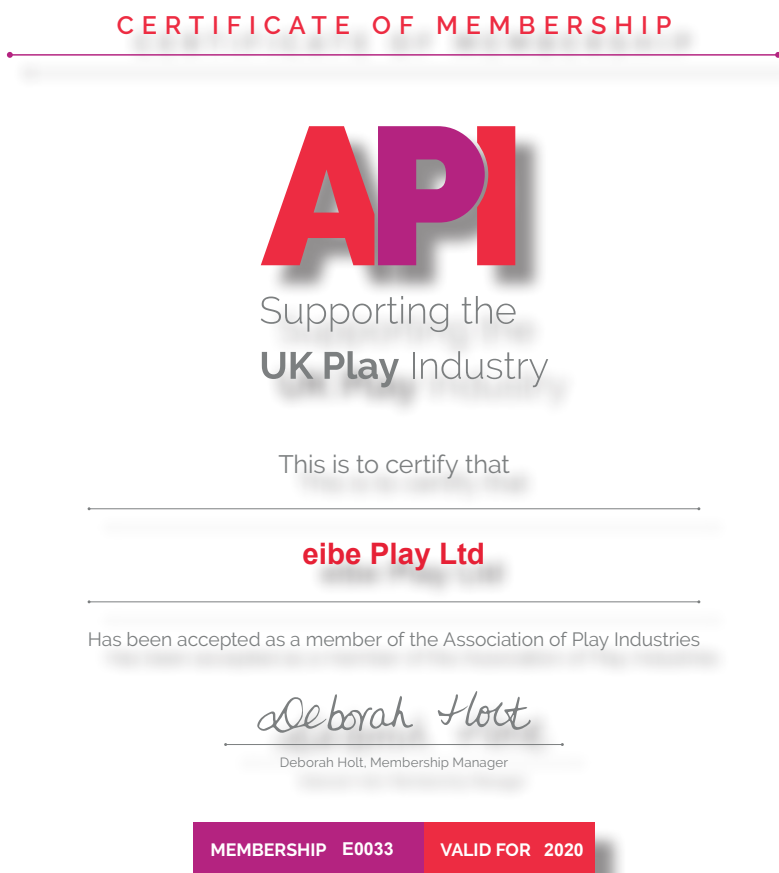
CERTIFICATE OF MEMBERSHIP

API

Supporting the
UK Play Industry

This is to certify that

eibe Play Ltd

Has been accepted as a member of the Association of Play Industries

Deborah Holt

Deborah Holt, Membership Manager

MEMBERSHIP E0033 VALID FOR 2020